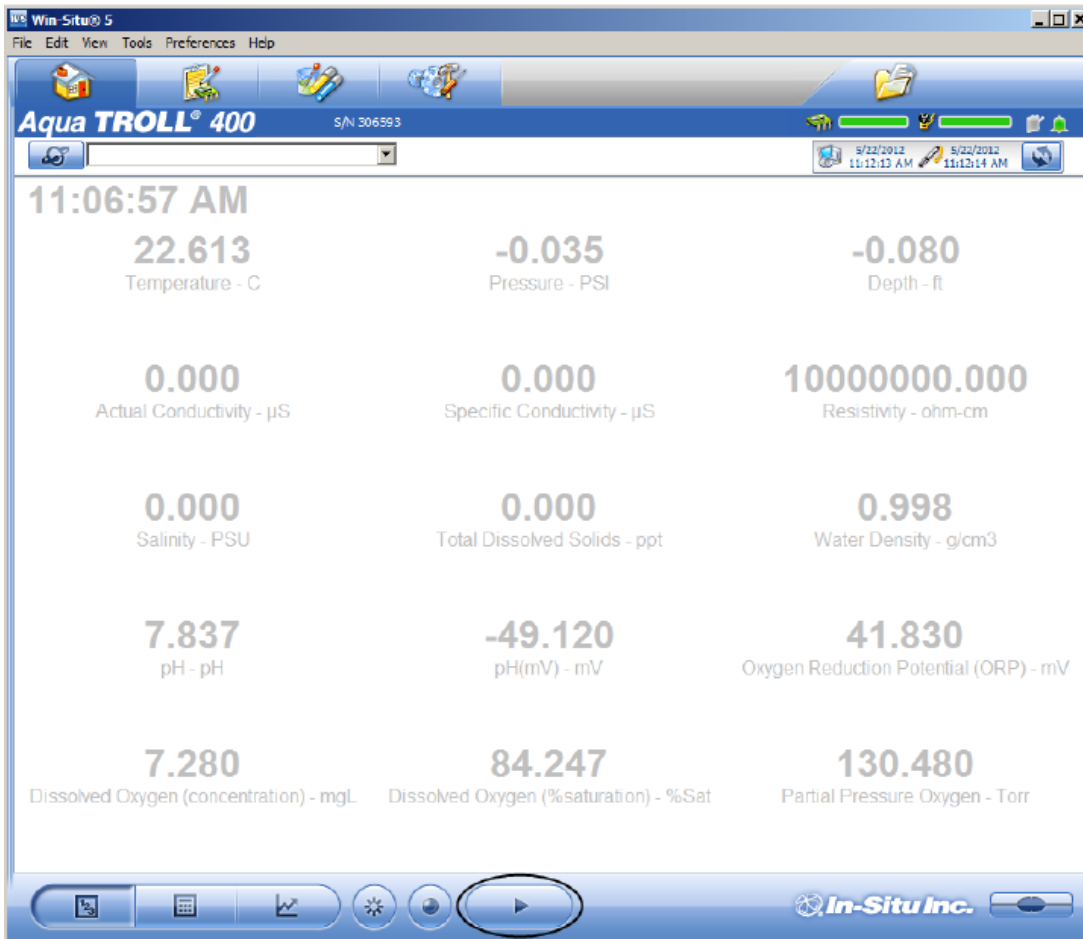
Win-Situ® 5

File Edit View Tools Preferences Help

Aqua TROLL® 400

S/N 306593

5/22/2012 11:12:13 AM

5/22/2012 11:12:14 AM

11:06:57 AM

22.613
Temperature - C

-0.035
Pressure - PSI

-0.080
Depth - ft

0.000
Actual Conductivity - µS

0.000
Specific Conductivity - µS

10000000.000
Resistivity - ohm-cm

0.000
Salinity - PSU

0.000
Total Dissolved Solids - ppt

0.998
Water Density - g/cm3

7.837
pH - pH

-49.120
pH(mV) - mV

41.830
Oxygen Reduction Potential (ORP) - mV

7.280
Dissolved Oxygen (concentration) - mgL

84.247
Dissolved Oxygen (%saturation) - %Sat

130.480
Partial Pressure Oxygen - Torr

In-Situ Inc.